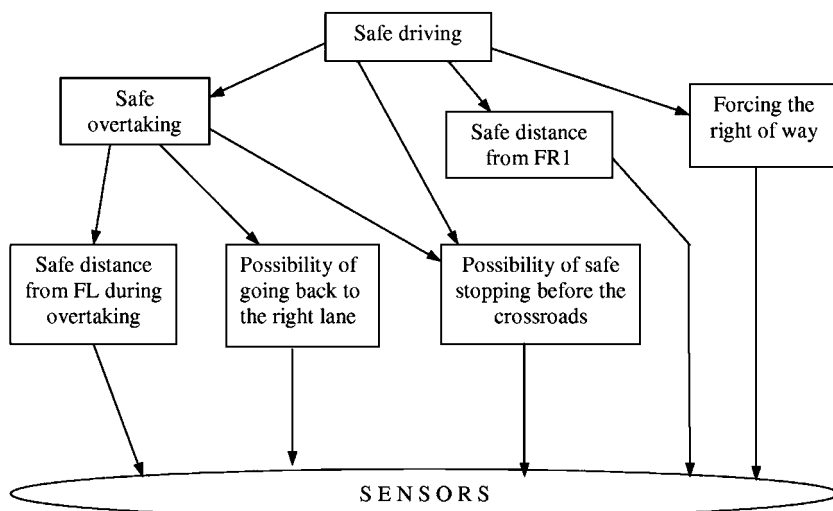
Safe driving

Safe overtaking

Safe distance from FR1

Forcing the right of way

Safe distance from FL during overtaking

Possibility of going back to the right lane

Possibility of safe stopping before the crossroads

SENSORS